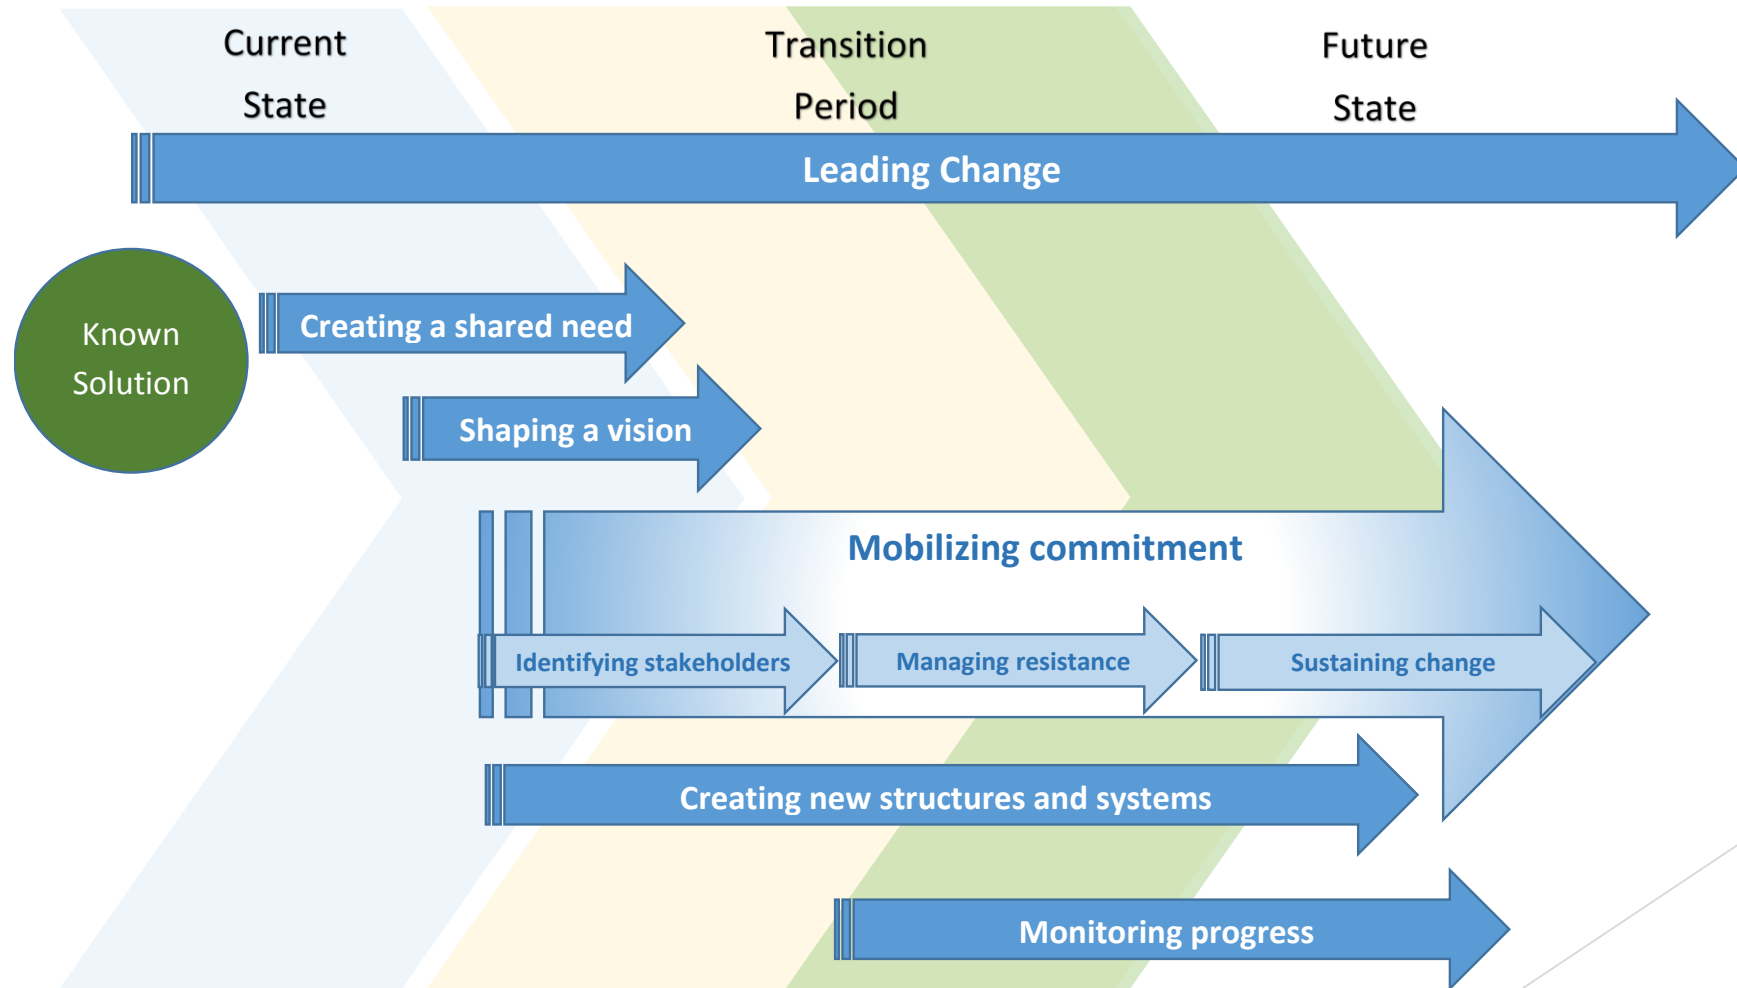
Current State

Transition Period

Future State

Leading Change

Known Solution

Creating a shared need

Shaping a vision

Mobilizing commitment

Identifying stakeholders

Managing resistance

Sustaining change

Creating new structures and systems

Monitoring progress